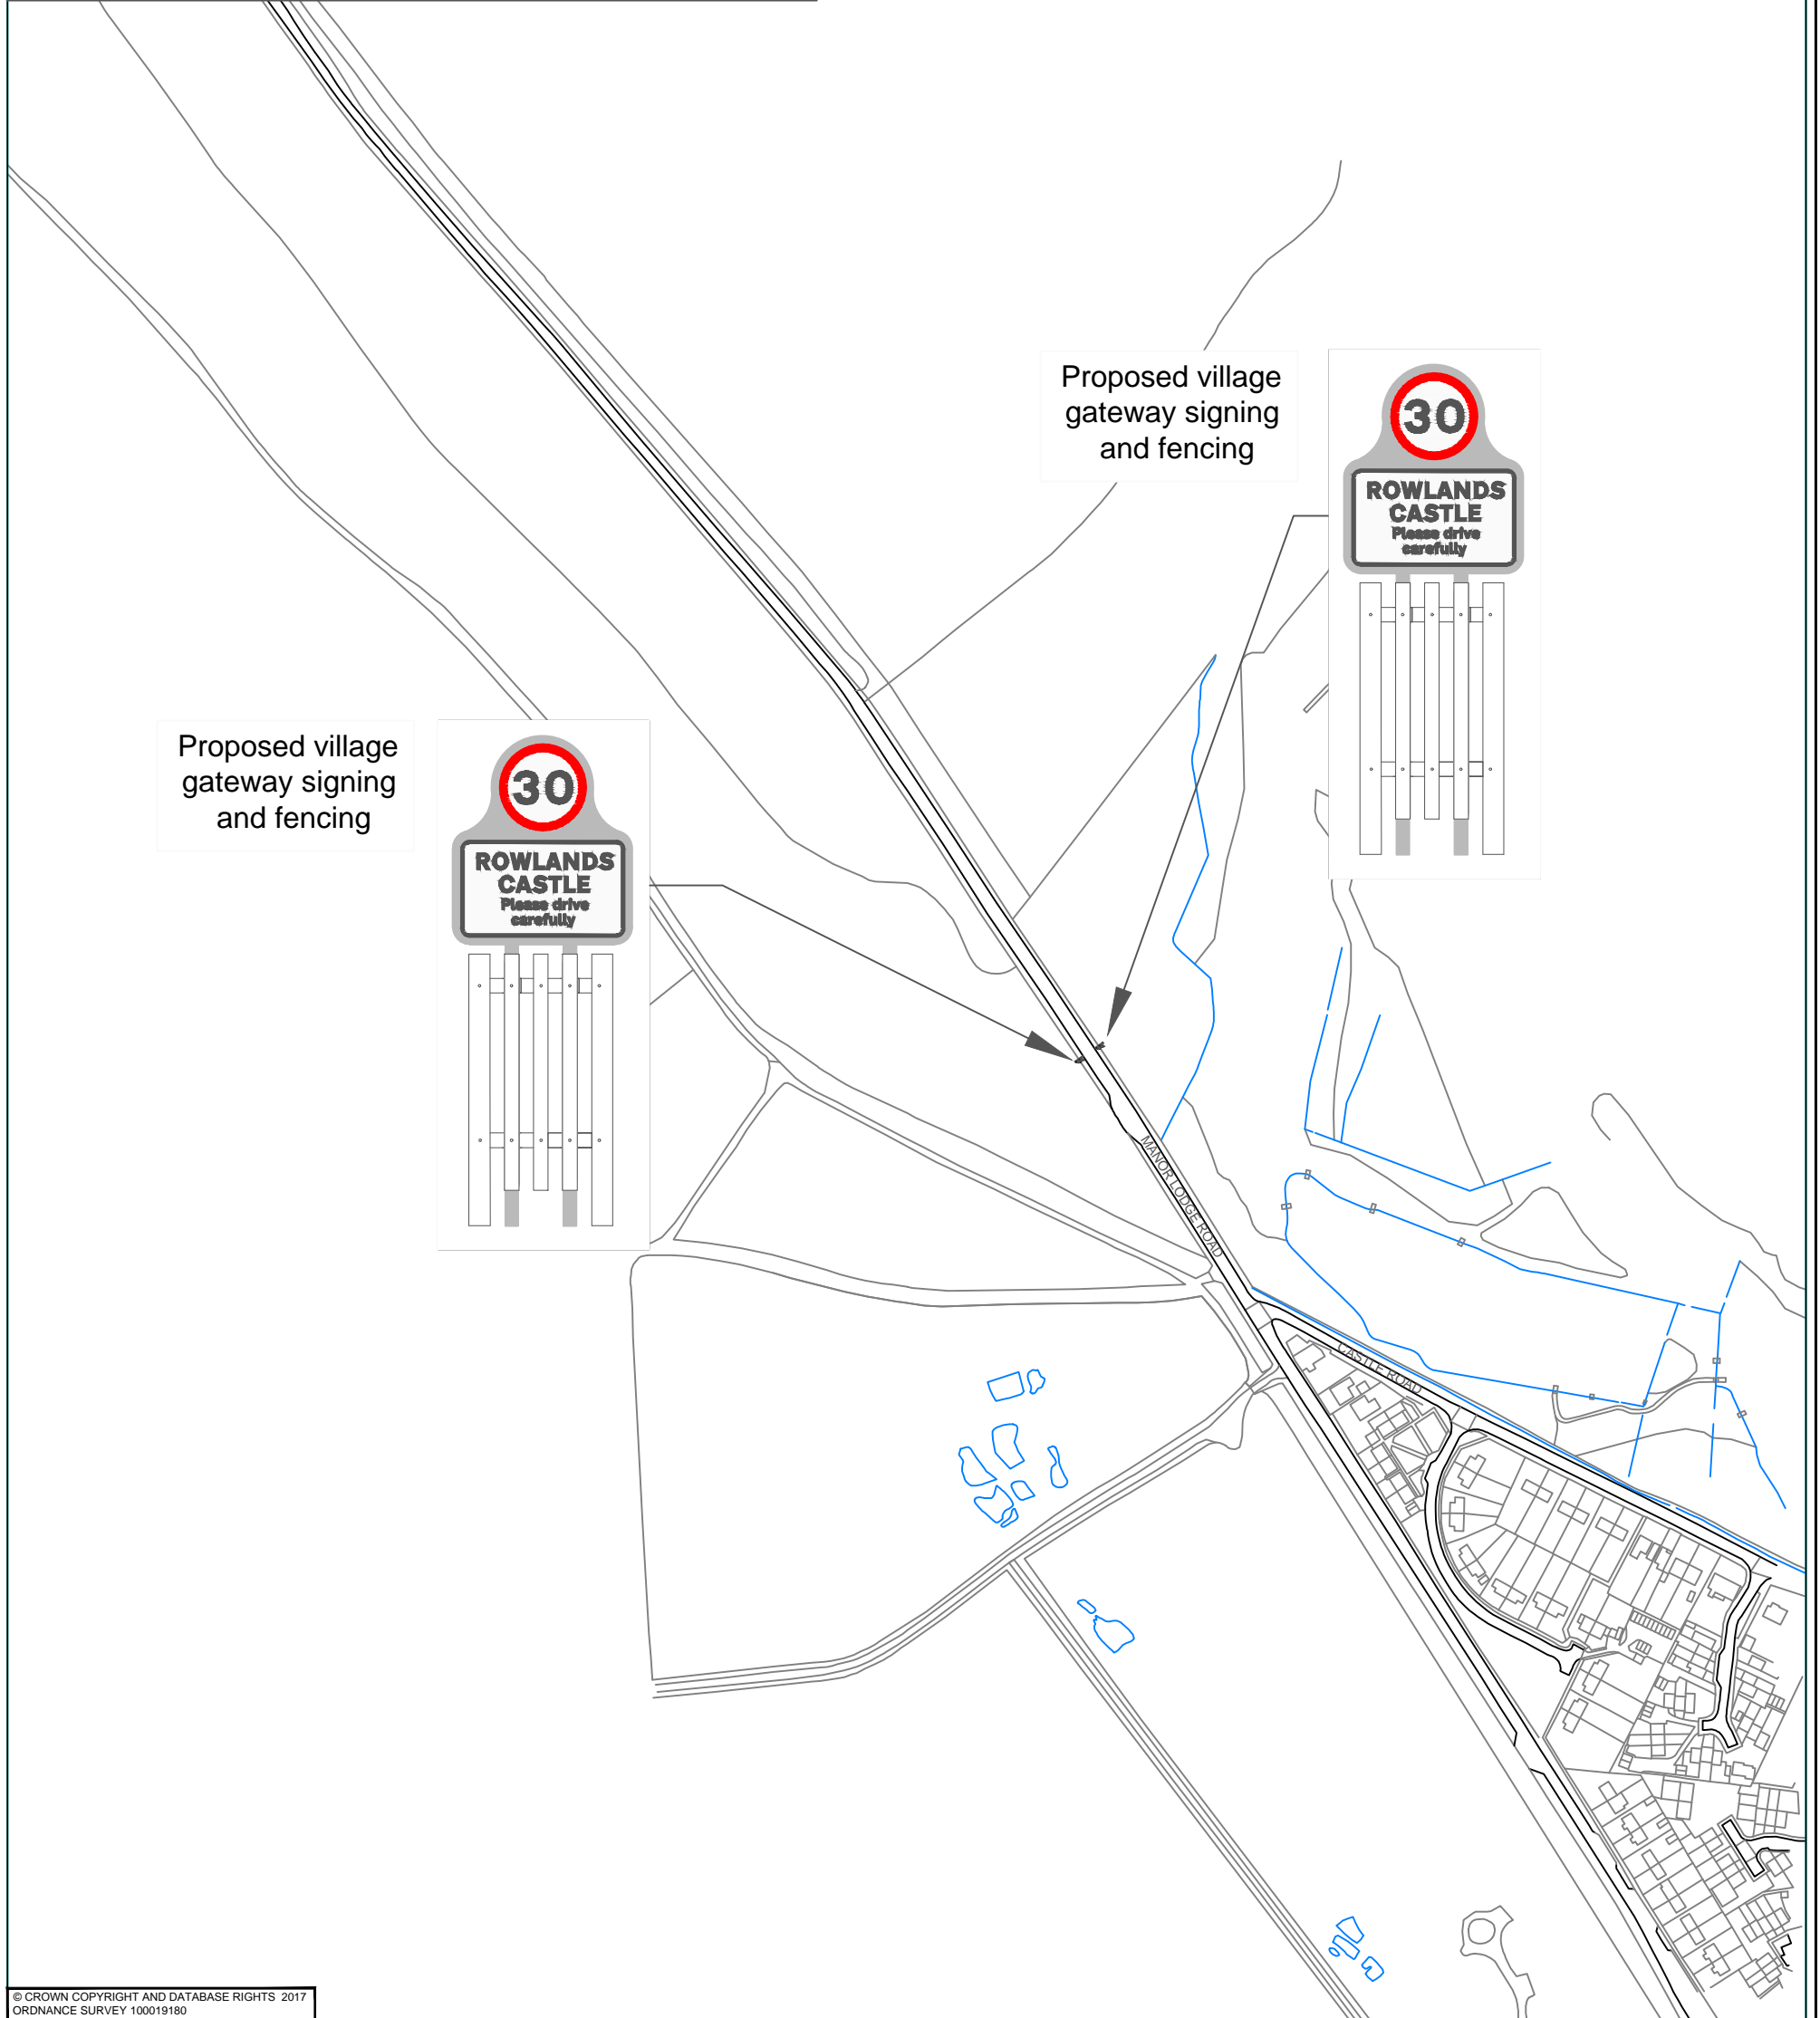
Proposed village gateway signing and fencing

30

ROWLANDS CASTLE
Please drive carefully

Proposed village gateway signing and fencing

30

ROWLANDS CASTLE
Please drive carefully

MANOR LODGE ROAD

CASTLE ROAD

© CROWN COPYRIGHT AND DATABASE RIGHTS 2017
ORDNANCE SURVEY 100019180